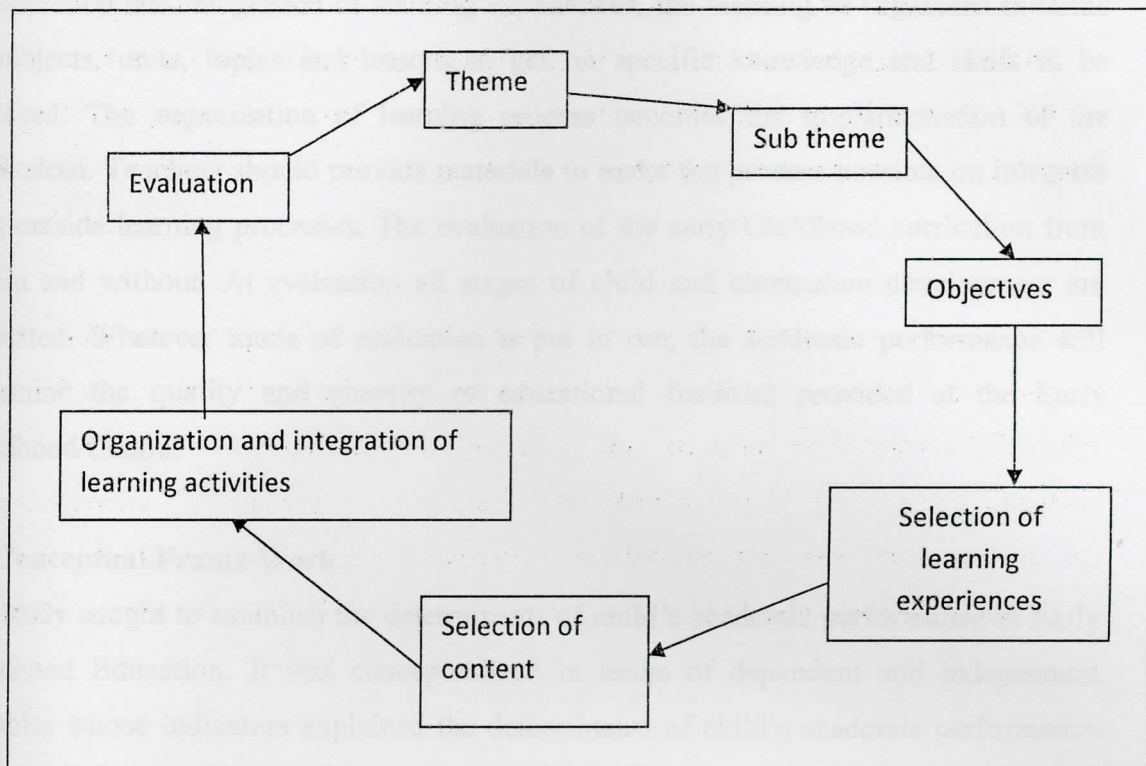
Theme

Sub theme

Evaluation

Objectives

Organization and integration of learning activities

Selection of learning experiences

Selection of content

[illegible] subjects, units, topics and lessons as well as specific knowledge and skills to be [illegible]. The organisation of learning process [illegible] of the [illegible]. Teachers should provide materials to make the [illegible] integrate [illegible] learning processes. The evaluation of the early Childhood curriculum from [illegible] and without. At evaluation all stages of child and curriculum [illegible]. Whatever mode of evaluation is put in use, the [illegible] performance will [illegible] the quality and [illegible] of educational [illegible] provided at the Early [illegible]

Conceptual Frame work

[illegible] sought to establish the determinants of child's academic performance in Early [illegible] Education. It was conceptualized in terms of dependent and independent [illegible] whose indicators explained the determinants of child's academic performance.